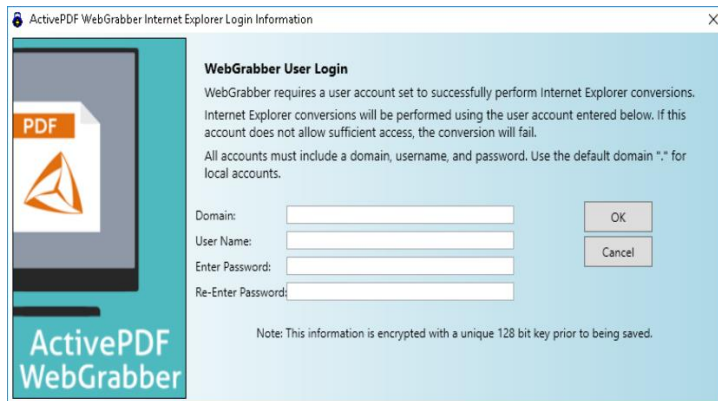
ActivePDF WebGrabber Internet Explorer Login Information

X

PDF

ActivePDF WebGrabber

WebGrabber User Login

WebGrabber requires a user account set to successfully perform Internet Explorer conversions.

Internet Explorer conversions will be performed using the user account entered below. If this account does not allow sufficient access, the conversion will fail.

All accounts must include a domain, username, and password. Use the default domain "." for local accounts.

Domain:

User Name:

Enter Password:

Re-Enter Password:

OK

Cancel

Note: This information is encrypted with a unique 128 bit key prior to being saved.